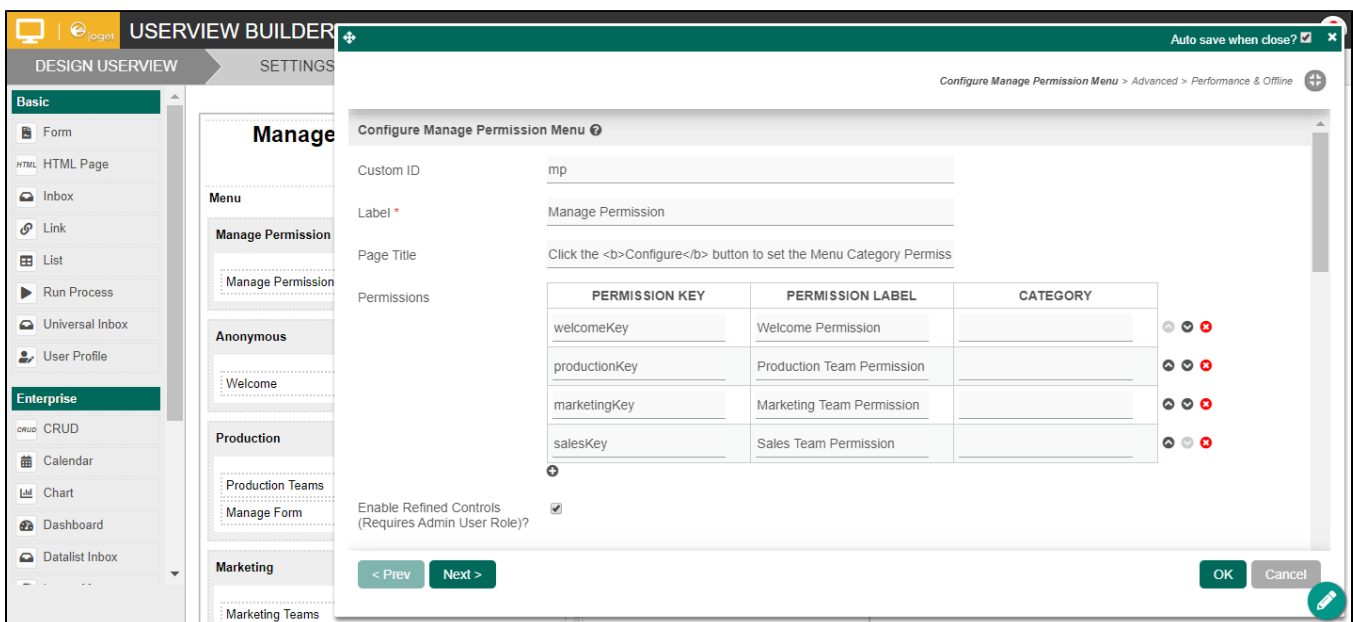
joget USERVIEW BUILDER

DESIGN USERVIEW SETTINGS

Basic
Form
HTML Page
Inbox
Link
List
Run Process
Universal Inbox
User Profile

Enterprise
CRUD
Calendar
Chart
Dashboard
Datalist Inbox

Manage

Menu

Manage Permission
Manage Permission

Anonymous
Welcome

Production
Production Teams
Manage Form

Marketing
Marketing Teams

Auto save when close?

Configure Manage Permission Menu > Advanced > Performance & Offline

Configure Manage Permission Menu

Custom ID mp

Label * Manage Permission

Page Title Click the <b>Configure</b> button to set the Menu Category Permiss

Permissions

| PERMISSION KEY | PERMISSION LABEL | CATEGORY |
|---|---|---|
| welcomeKey | Welcome Permission | |
| productionKey | Production Team Permission | |
| marketingKey | Marketing Team Permission | |
| salesKey | Sales Team Permission | |

Enable Refined Controls (Requires Admin User Role)?

< Prev Next >

OK Cancel